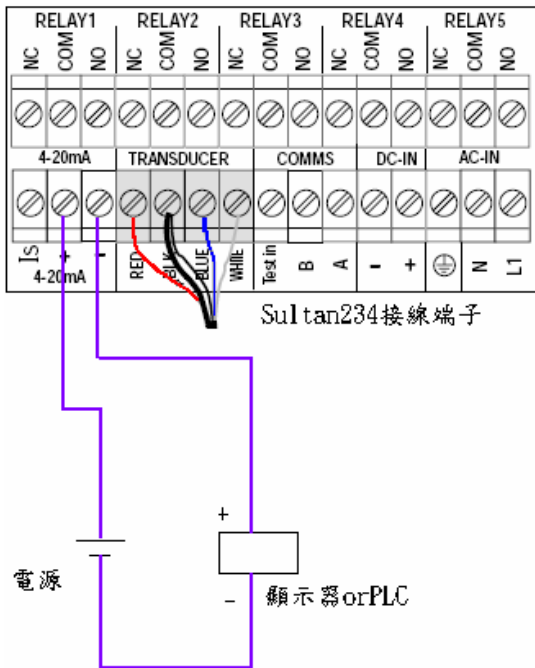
RELAY1 RELAY2 RELAY3 RELAY4 RELAY5

NC COM NO NC COM NO NC COM NO NC COM NO NC COM NO

4-20mA TRANSDUCER COMMS DC-IN AC-IN

Is + - RED BLK BLUE White Test in B A - + ⏚ N L1

4-20mA

Sultan234接線端子

+

電源

顯示器orPLC

-